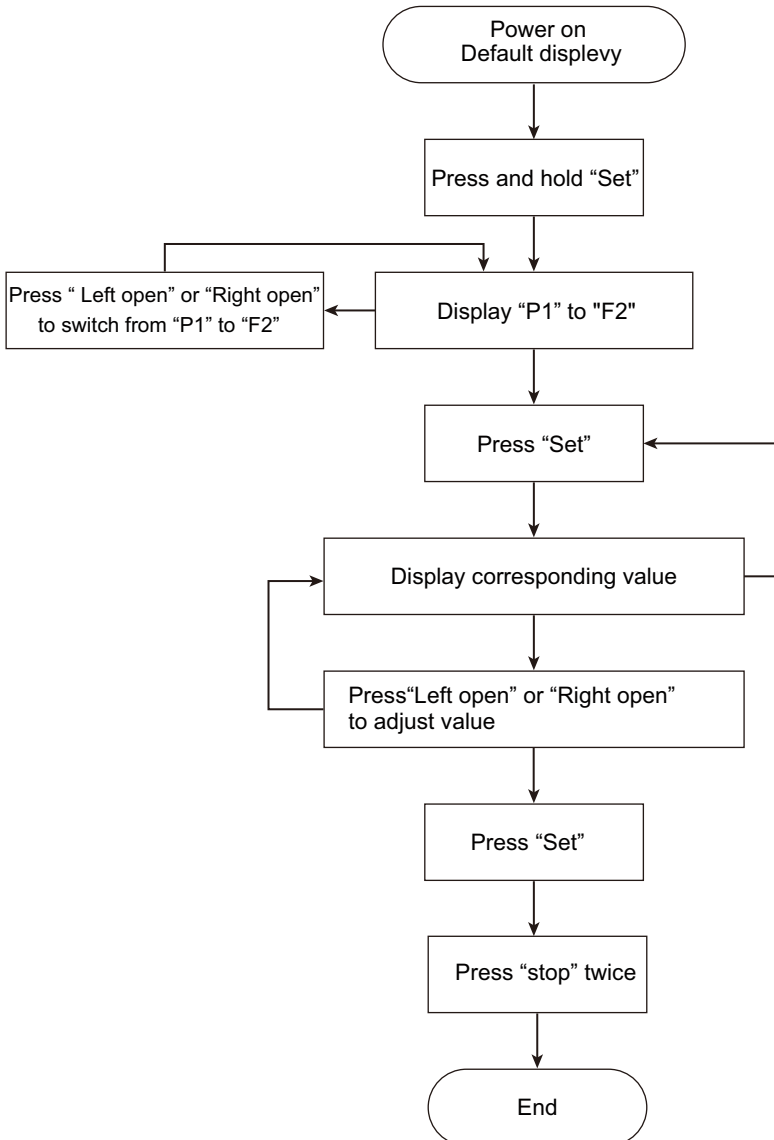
Power on
Default displevy

Press and hold “Set”

Press “ Left open” or “Right open” to switch from “P1” to “F2”

Display “P1” to "F2"

Press “Set”

Display corresponding value

Press“Left open” or “Right open” to adjust value

Press “Set”

Press “stop” twice

End